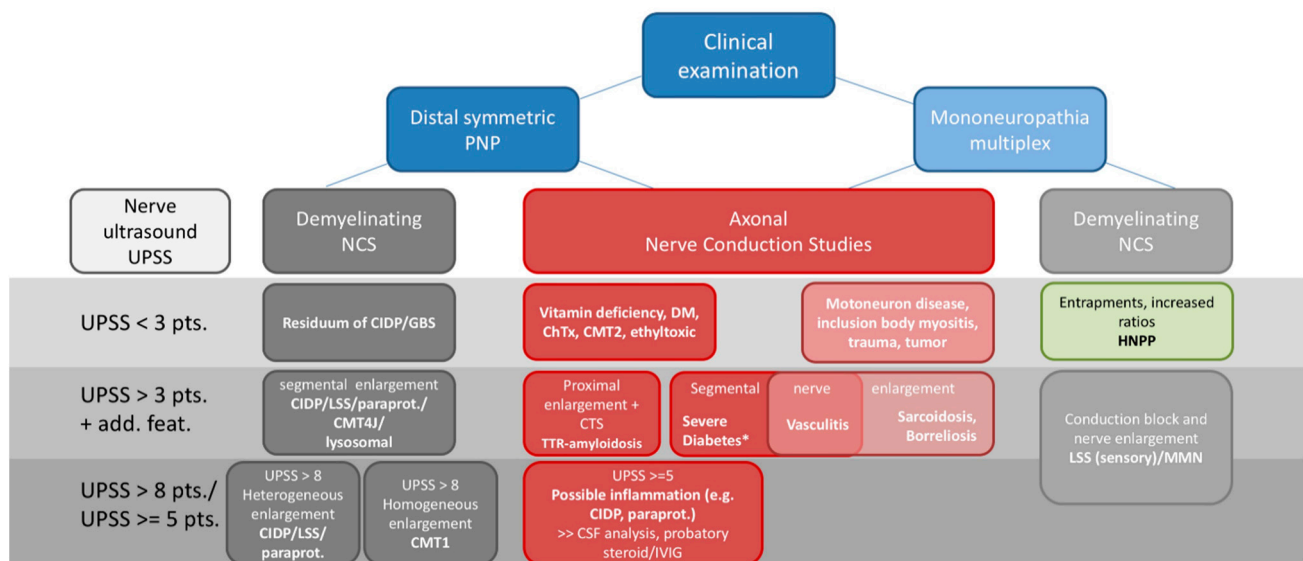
Clinical examination

Distal symmetric PNP

Mononeuropathia multiplex

Nerve ultrasound UPSS

Demyelinating NCS

Axonal Nerve Conduction Studies

Demyelinating NCS

UPSS < 3 pts.

Residuum of CIDP/GBS

Vitamin deficiency, DM, ChTx, CMT2, ethyltoxic

Motoneuron disease, inclusion body myositis, trauma, tumor

Entrapments, increased ratios HNPP

UPSS > 3 pts. + add. feat.

segmental enlargement CIDP/LSS/paraprot./ CMT4J/ lysosomal

Proximal enlargement + CTS TTR-amyloidosis

Segmental nerve enlargement

Severe Diabetes*

Vasculitis

Sarcoidosis, Borreliosis

Conduction block and nerve enlargement LSS (sensory)/MMN

UPSS > 8 pts./ UPSS >= 5 pts.

UPSS > 8 Heterogeneous enlargement CIDP/LSS/ paraprot.

UPSS > 8 Homogeneous enlargement CMT1

UPSS >=5 Possible inflammation (e.g. CIDP, paraprot.) >> CSF analysis, probatory steroid/IVIG